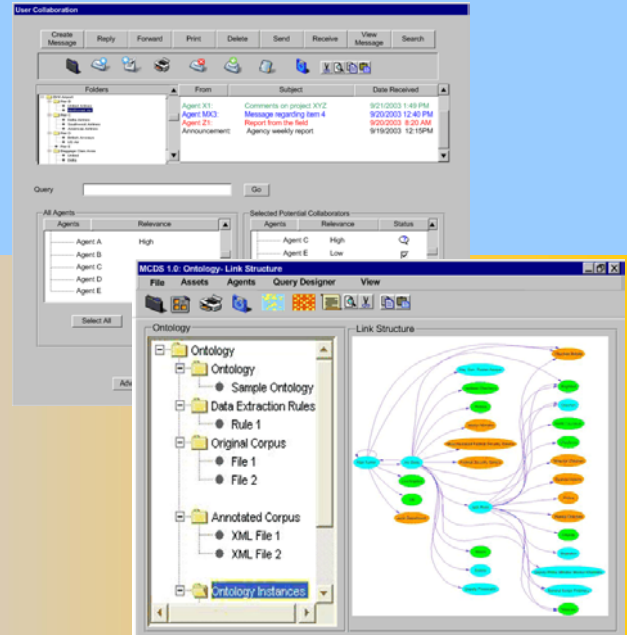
User Collaboration

Create Message | Reply | Forward | Print | Delete | Send | Receive | View Message | Search

Folders

| From | Subject | Date Received |
|---|---|---|
| Agent X1: | Comments on project XYZ | 9/21/2003 5:50 PM |
| Agent MX3: | Message regarding item 4 | 9/20/2003 12:40 PM |
| Agent Z1: | Report from the field | 9/20/2003 8:20 AM |
| Announcement: | Agency weekly report | 9/19/2003 12:15PM |

Query
Go

All Agents

| Agents | Relevance |
|---|---|
| Agent A | High |
| Agent B | |
| Agent C | |
| Agent D | |
| Agent E | |

Select All

Selected Potential Collaborators

| Agents | Relevance | Status |
|---|---|---|
| Agent C | High | |
| Agent E | Low | |

Add

MCDS 1.0: Ontology- Link Structure

File Assets Agents Query Designer View

Ontology

Ontology
Ontology
Sample Ontology
Data Extraction Rules
Rule 1
Original Corpus
File 1
File 2
Annotated Corpus
XML File 1
XML File 2
Ontology Instances

Link Structure